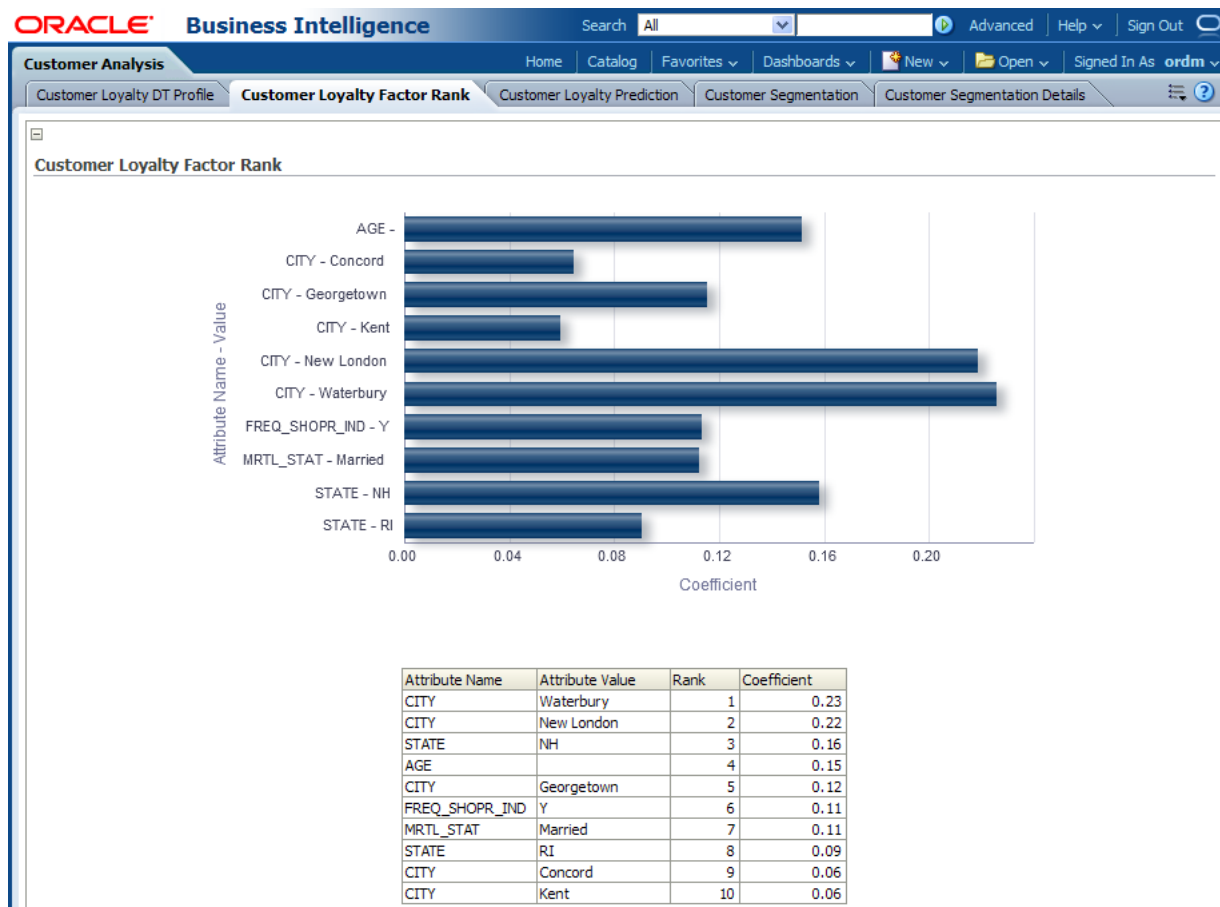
ORACLE Business Intelligence

Search All Advanced Help Sign Out

Customer Analysis

Home Catalog Favorites Dashboards New Open Signed In As ordm

Customer Loyalty DT Profile | Customer Loyalty Factor Rank | Customer Loyalty Prediction | Customer Segmentation | Customer Segmentation Details

Customer Loyalty Factor Rank

Attribute Name - Value

AGE -
CITY - Concord
CITY - Georgetown
CITY - Kent
CITY - New London
CITY - Waterbury
FREQ_SHOPR_IND - Y
MRTL_STAT - Married
STATE - NH
STATE - RI

0.00 0.04 0.08 0.12 0.16 0.20

Coefficient

| Attribute Name | Attribute Value | Rank | Coefficient |
|---|---|---|---|
| CITY | Waterbury | 1 | 0.23 |
| CITY | New London | 2 | 0.22 |
| STATE | NH | 3 | 0.16 |
| AGE | | 4 | 0.15 |
| CITY | Georgetown | 5 | 0.12 |
| FREQ_SHOPR_IND | Y | 6 | 0.11 |
| MRTL_STAT | Married | 7 | 0.11 |
| STATE | RI | 8 | 0.09 |
| CITY | Concord | 9 | 0.06 |
| CITY | Kent | 10 | 0.06 |